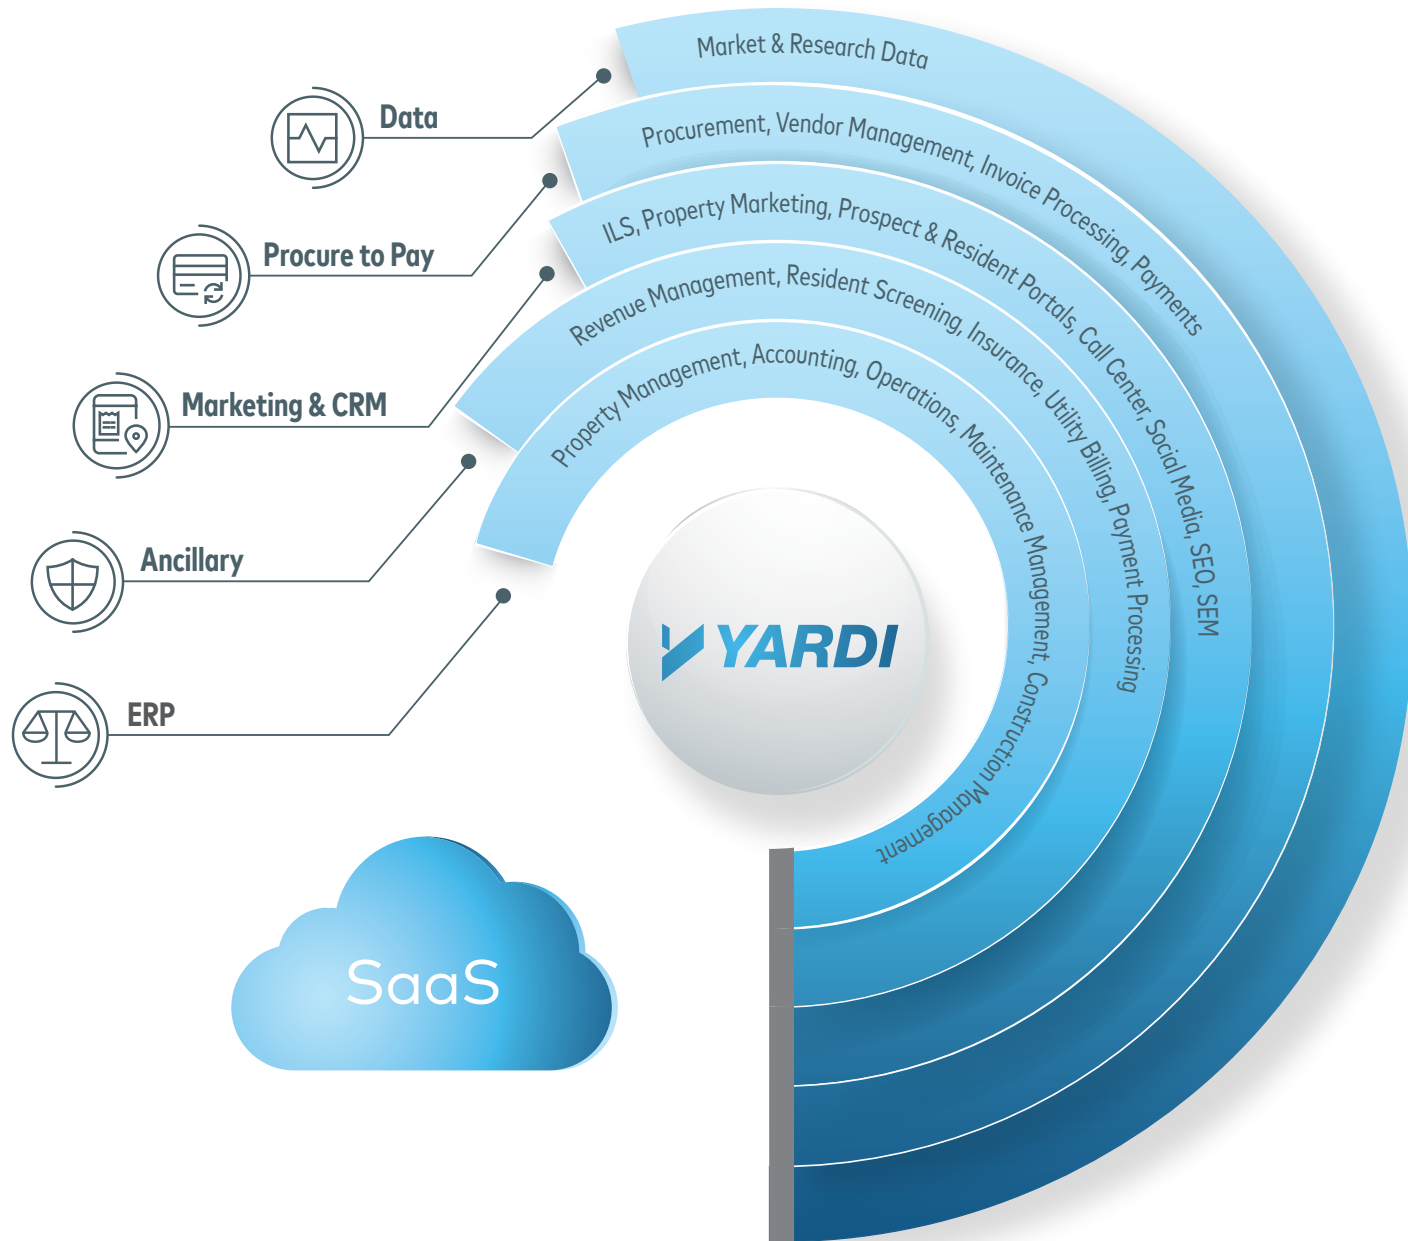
Data

Procure to Pay

Marketing & CRM

Ancillary

ERP

Market & Research Data

Procurement, Vendor Management, Invoice Processing, Payments

ILS, Property Marketing, Prospect & Resident Portals, Call Center, Social Media, SEO, SEM

Revenue Management, Resident Screening, Insurance, Utility Billing, Payment Processing

Property Management, Accounting, Operations, Maintenance Management, Construction Management

YARDI

SaaS